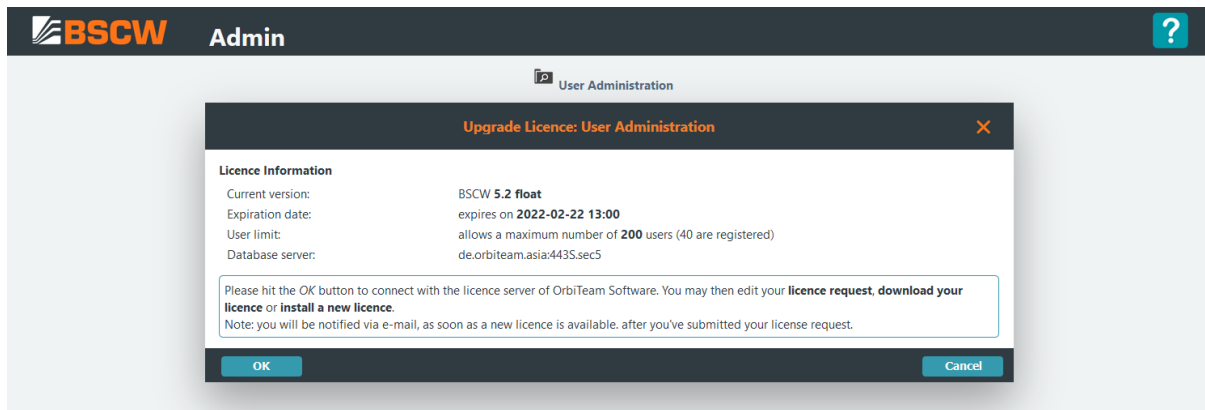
BSCW Admin

?

User Administration

Upgrade Licence: User Administration

Licence Information

| | |
|---|---|
| Current version: | BSCW 5.2 float |
| Expiration date: | expires on 2022-02-22 13:00 |
| User limit: | allows a maximum number of 200 users (40 are registered) |
| Database server: | de.orbiteam.asia:443S.sec5 |

Please hit the OK button to connect with the licence server of OrbiTeam Software. You may then edit your licence request, download your licence or install a new licence.
Note: you will be notified via e-mail, as soon as a new licence is available. after you've submitted your license request.

OK

Cancel